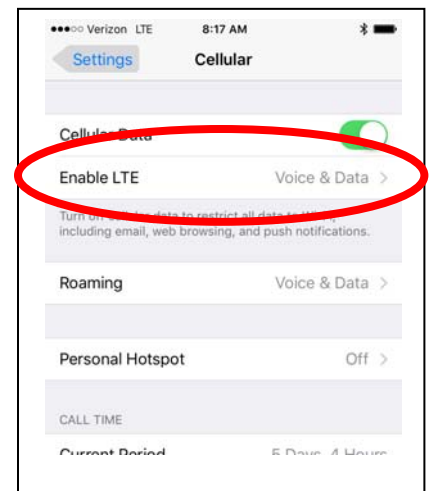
●●●○○ Verizon LTE 8:17 AM

Settings Cellular

Cellular Data

Enable LTE Voice & Data >

Turn off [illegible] data to restrict all data to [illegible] including email, web browsing, and push notifications.

Roaming Voice & Data >

Personal Hotspot Off >

CALL TIME

Current Period 5 Days, 4 Hours